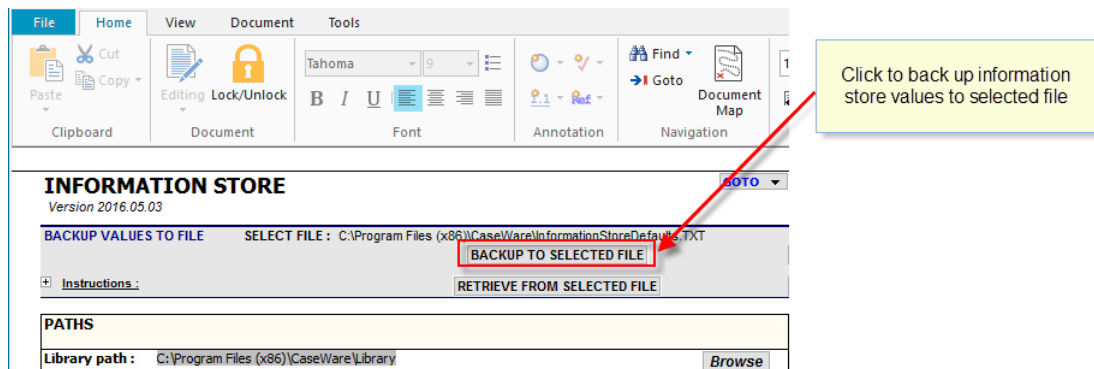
File Home View Document Tools

Cut
Copy
Paste
Clipboard

Editing Lock/Unlock
Document

Tahoma 9
B I U
Font

Annotation

Find
Goto
Document Map
Navigation

Click to back up information store values to selected file

INFORMATION STORE
Version 2016.05.03

GOTO

BACKUP VALUES TO FILE SELECT FILE : C:\Program Files (x86)\CaseWare\InformationStoreDefaults.TXT

BACKUP TO SELECTED FILE

Instructions :

RETRIEVE FROM SELECTED FILE

PATHS

Library path : C:\Program Files (x86)\CaseWare\Library

Browse